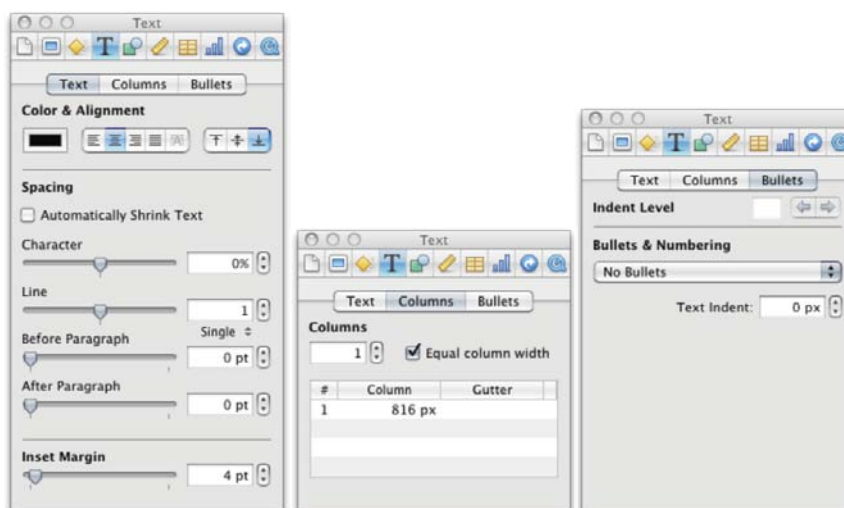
Text

Text | Columns | Bullets

Color & Alignment

Spacing

Automatically Shrink Text

Character

0%

Line

1

Single

Before Paragraph

0 pt

After Paragraph

0 pt

Inset Margin

4 pt

Text

Text | Columns | Bullets

Columns

1

Equal column width

| # | Column | Gutter |
|---|---|---|
| 1 | 816 px | |

Text

Text | Columns | Bullets

Indent Level

Bullets & Numbering

No Bullets

Text Indent: 0 px